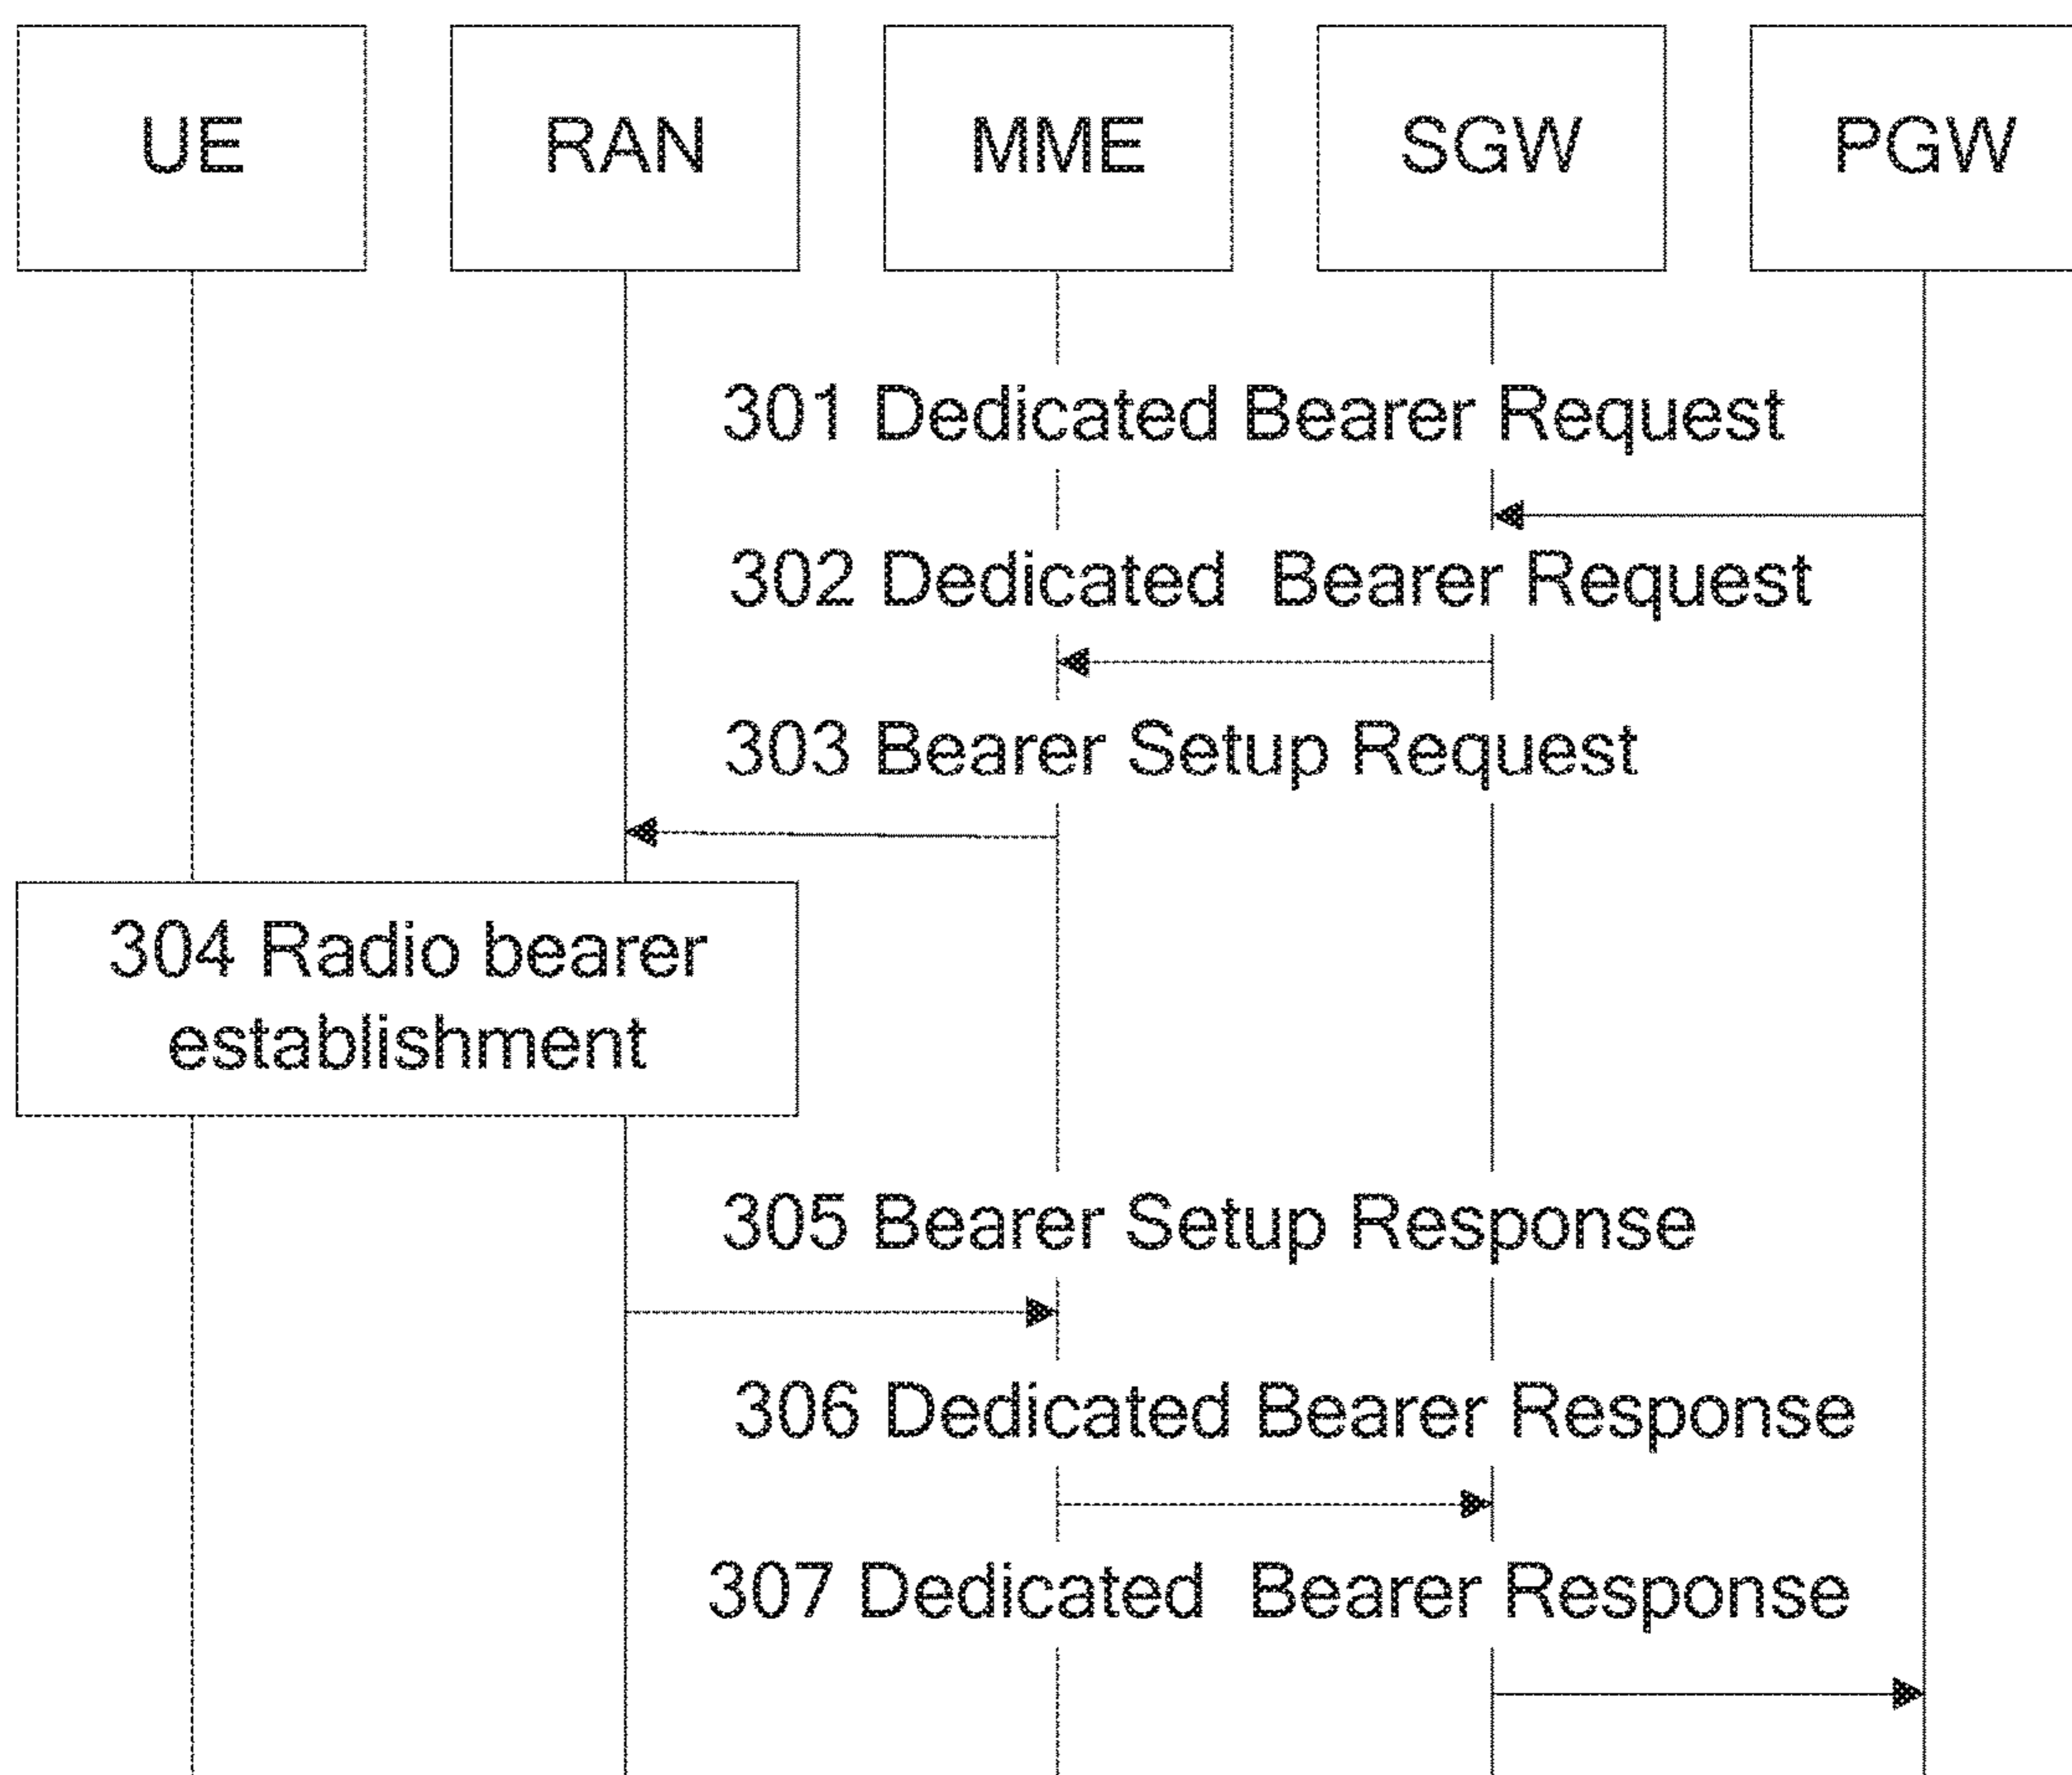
UE

RAN

MME

SGW

PGW

301 Dedicated Bearer Request

302 Dedicated Bearer Request

303 Bearer Setup Request

304 Radio bearer establishment

305 Bearer Setup Response

306 Dedicated Bearer Response

307 Dedicated Bearer Response